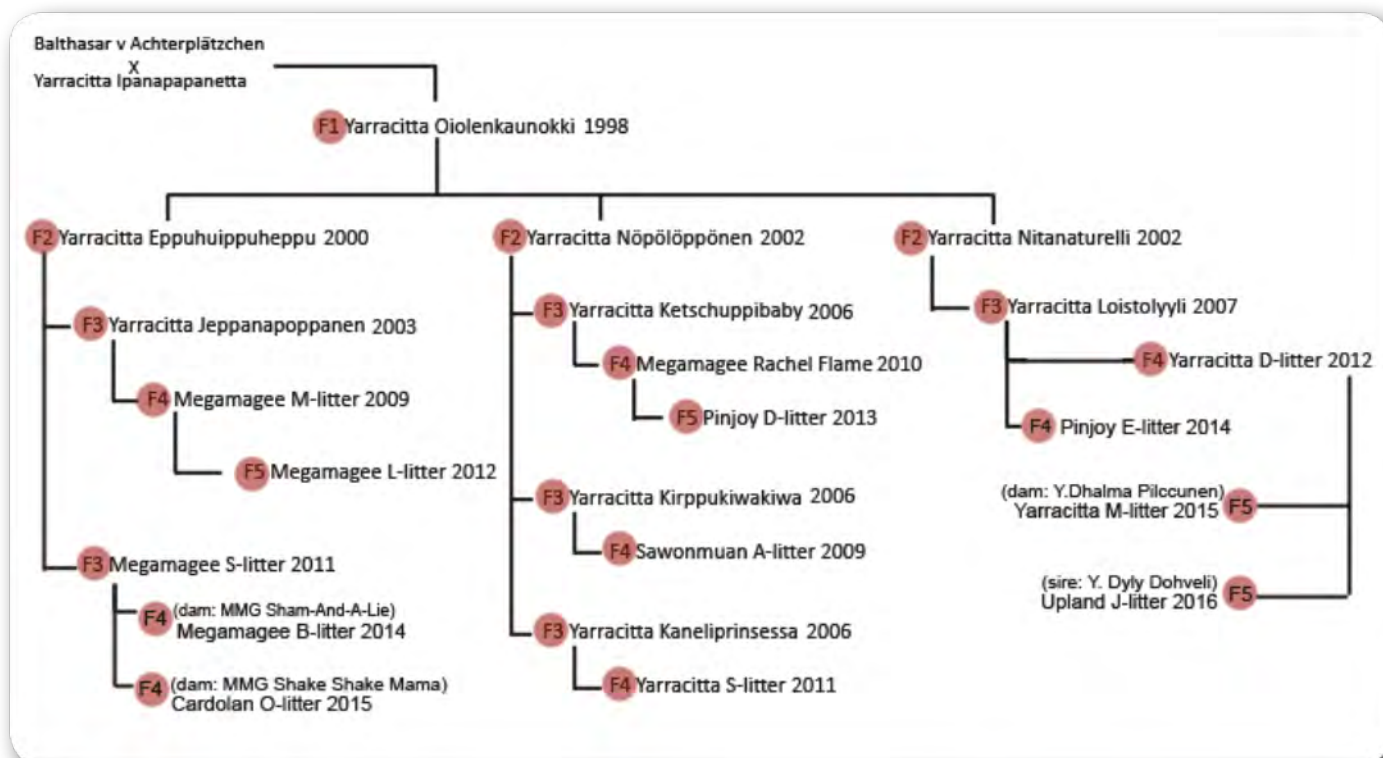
Balthasar v Achterplätzchen
X
Yarracitta Ipanapapanetta

F1 Yarracitta Oiolenkaunokki 1998

F2 Yarracitta Eppuhuippuheppu 2000

F3 Yarracitta Jeppanapoppanen 2003

F4 Megamagee M-litter 2009

F5 Megamagee L-litter 2012

F3 Megamagee S-litter 2011

F4 (dam: MMG Sham-And-A-Lie)
Megamagee B-litter 2014

F4 (dam: MMG Shake Shake Mama)
Cardolan O-litter 2015

F2 Yarracitta Nöpölöppönen 2002

F3 Yarracitta Ketschuppibaby 2006

F4 Megamagee Rachel Flame 2010

F5 Pinjoy D-litter 2013

F3 Yarracitta Kirppukiwakiwa 2006

F4 Sawonmuan A-litter 2009

F3 Yarracitta Kaneliprinsessa 2006

F4 Yarracitta S-litter 2011

F2 Yarracitta Nitanaturelli 2002

F3 Yarracitta Loistolyyli 2007

F4 Yarracitta D-litter 2012

F4 Pinjoy E-litter 2014

(dam: Y.Dhalma Pilccunen)
Yarracitta M-litter 2015 F5

(sire: Y. Dyly Dohveli)
Upland J-litter 2016 F5